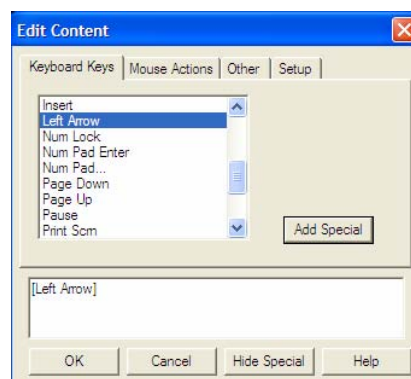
Edit Content

Keyboard Keys | Mouse Actions | Other | Setup

Insert
Left Arrow
Num Lock
Num Pad Enter
Num Pad...
Page Down
Page Up
Pause
Print Scrn

Add Special

[Left Arrow]

OK | Cancel | Hide Special | Help